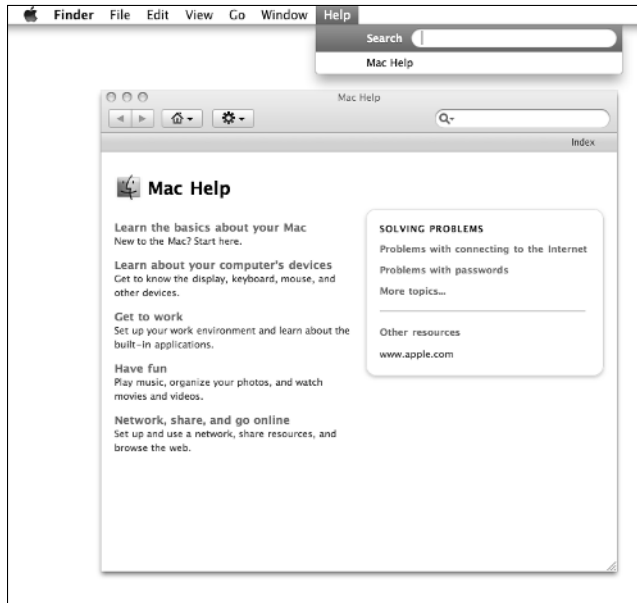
Finder File Edit View Go Window Help

Search

Mac Help

Mac Help

Index

Mac Help

Learn the basics about your Mac
New to the Mac? Start here.

Learn about your computer's devices
Get to know the display, keyboard, mouse, and other devices.

Get to work
Set up your work environment and learn about the built-in applications.

Have fun
Play music, organize your photos, and watch movies and videos.

Network, share, and go online
Set up and use a network, share resources, and browse the web.

SOLVING PROBLEMS

Problems with connecting to the Internet

Problems with passwords

More topics...

Other resources

www.apple.com